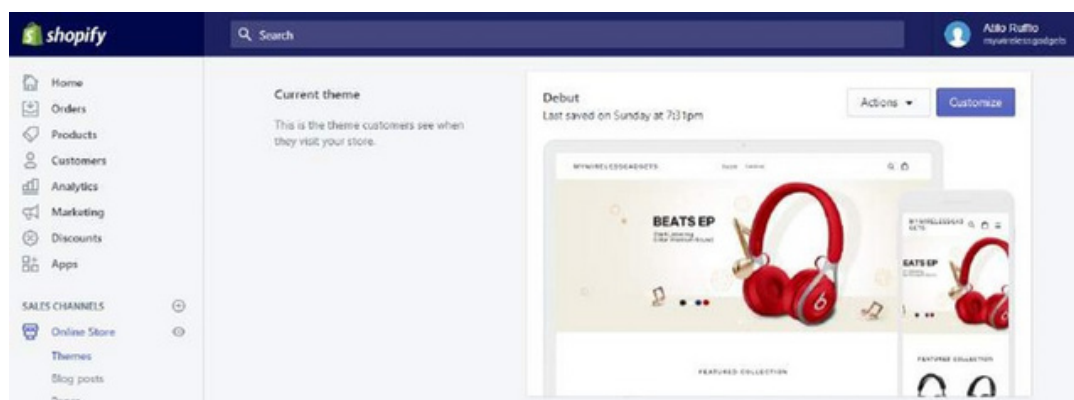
shopify

Search

Atilo Ruffio
mywirelessgadgets

Home
Orders
Products
Customers
Analytics
Marketing
Discounts
Apps

SALES CHANNELS
Online Store
Themes
Blog posts
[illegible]

Current theme

This is the theme customers see when they visit your store.

Debut
Last saved on Sunday at 7:31pm

Actions
Customize

MYWIRELESSGADGETS
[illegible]

BEATS EP
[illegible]

FEATURED COLLECTION

MYWIRELESSGADGETS

EATS EP

FEATURED COLLECTION